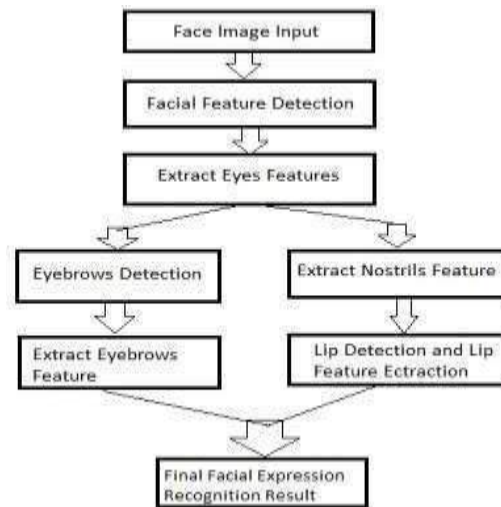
Face Image Input

Facial Feature Detection

Extract Eyes Features

Eyebrows Detection

Extract Nostrils Feature

Extract Eyebrows Feature

Lip Detection and Lip Feature Ectraction

Final Facial Expression Recognition Result